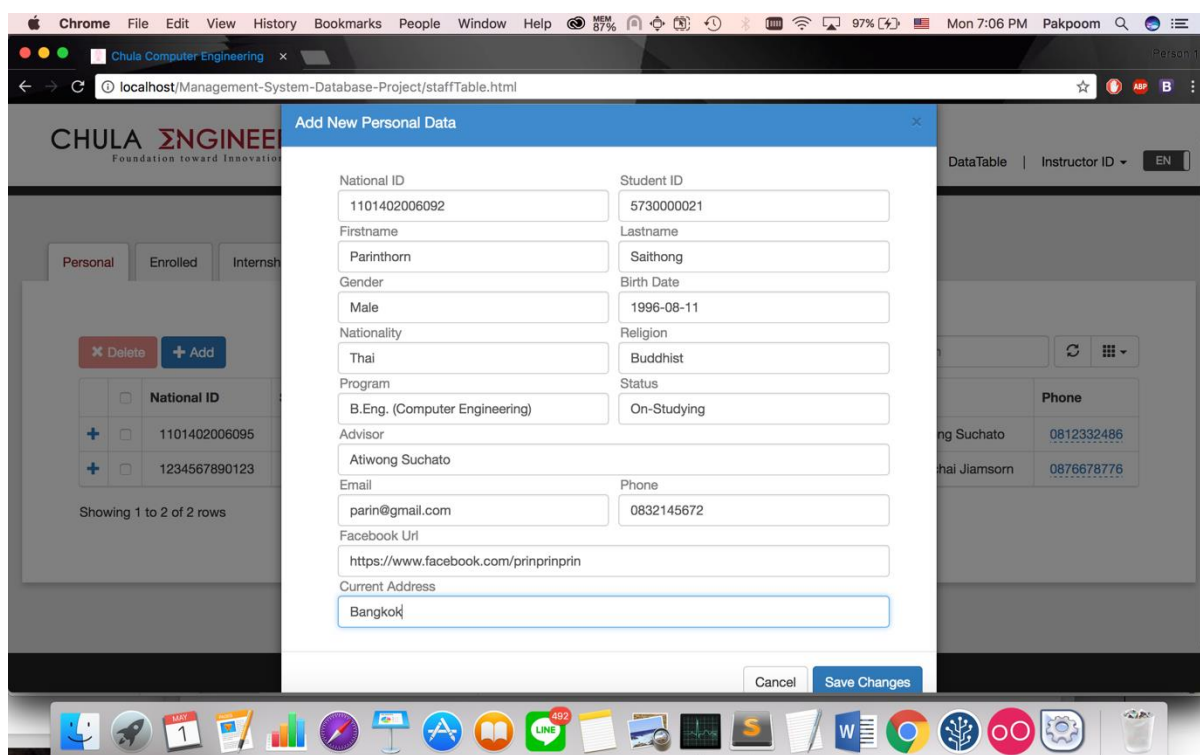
Chrome File Edit View History Bookmarks People Window Help MEM 87% 97% Mon 7:06 PM Pakpoom

Chula Computer Engineering ×

Person 1

localhost/Management-System-Database-Project/staffTable.html

ABP B

CHULA ΣNGINEE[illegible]
Foundation toward Innovatio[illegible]

DataTable | Instructor ID EN

Personal Enrolled Internsh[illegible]

Delete + Add

| | National ID |
|---|---|
| + | 1101402006095 |
| + | 1234567890123 |

Showing 1 to 2 of 2 rows

| | Phone |
|---|---|
| ng Suchato | 0812332486 |
| hai Jiamsorn | 0876678776 |

Add New Personal Data ×

National ID
1101402006092
Student ID
5730000021
Firstname
Parinthorn
Lastname
Saithong
Gender
Male
Birth Date
1996-08-11
Nationality
Thai
Religion
Buddhist
Program
B.Eng. (Computer Engineering)
Status
On-Studying
Advisor
Atiwong Suchato
Email
parin@gmail.com
Phone
0832145672
Facebook Url
https://www.facebook.com/prinprinprin
Current Address
Bangkok

Cancel Save Changes

MAY 1 492 LINE